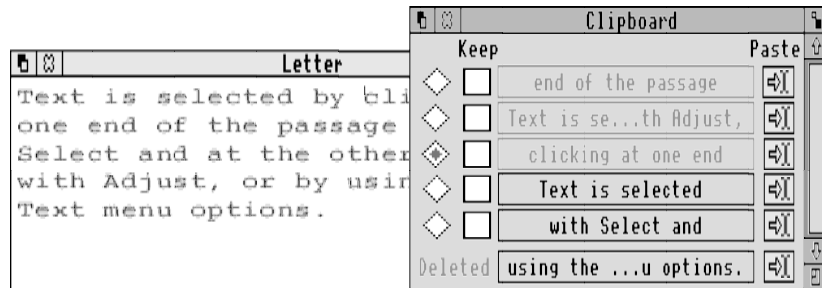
Letter

Text is selected by cli
one end of the passage
Select and at the other
with Adjust, or by usir
Text menu options.

Clipboard

Keep

Paste

end of the passage

Text is se...th Adjust,

clicking at one end

Text is selected

with Select and

Deleted

using the ...u options.